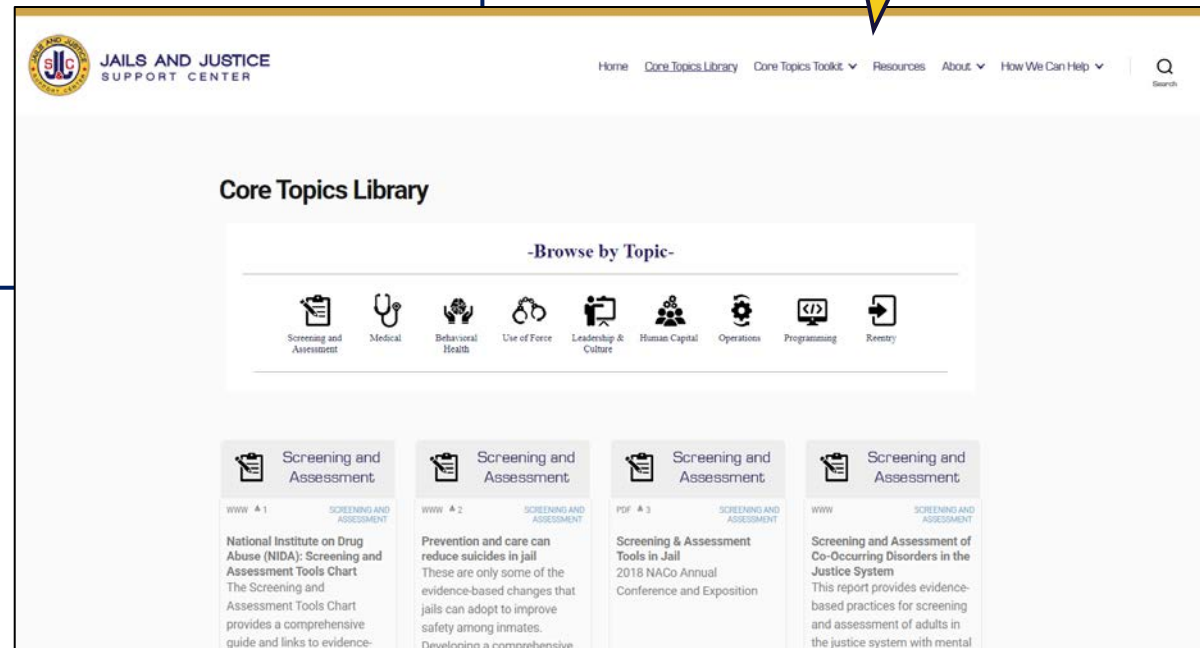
JAILS AND JUSTICE
SUPPORT CENTER

Home Core Topics Library Core Topics Toolkit Resources About How We Can Help

Search

Core Topics Library

-Browse by Topic-

Screening and Assessment
Medical
Behavioral Health
Use of Force
Leadership & Culture
Human Capital
Operations
Programming
Reentry

Screening and Assessment

WWW 1 SCREENING AND ASSESSMENT

National Institute on Drug Abuse (NIDA): Screening and Assessment Tools Chart
The Screening and Assessment Tools Chart provides a comprehensive guide and links to evidence-

Screening and Assessment

WWW 2 SCREENING AND ASSESSMENT

Prevention and care can reduce suicides in jail
These are only some of the evidence-based changes that jails can adopt to improve safety among inmates. Developing a comprehensive

Screening and Assessment

PDF 3 SCREENING AND ASSESSMENT

Screening & Assessment Tools in Jail
2018 NACo Annual Conference and Exposition

Screening and Assessment

WWW SCREENING AND ASSESSMENT

Screening and Assessment of Co-Occurring Disorders in the Justice System
This report provides evidence-based practices for screening and assessment of adults in the justice system with mental